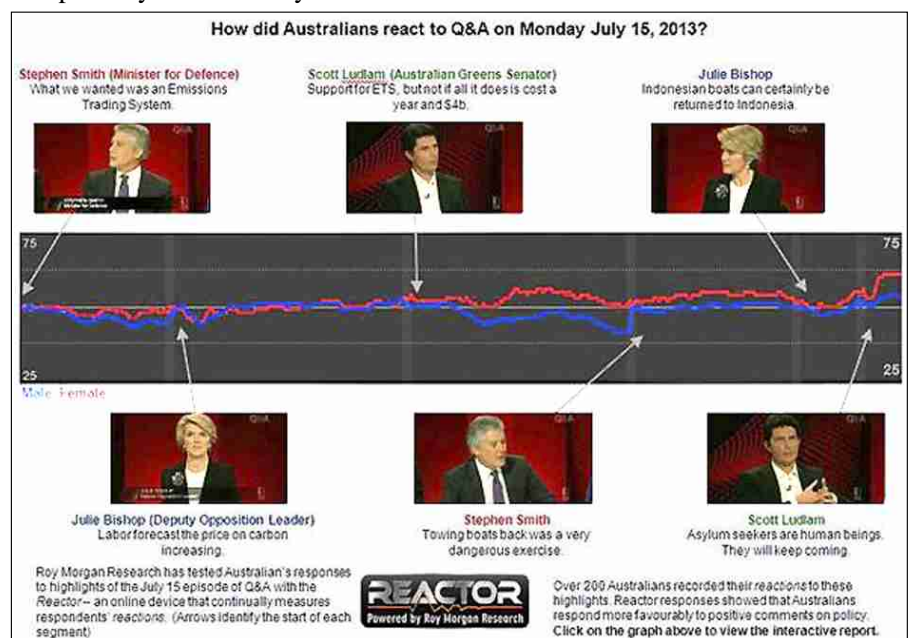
How did Australians react to Q&A on Monday July 15, 2013?

Stephen Smith (Minister for Defence)
What we wanted was an Emissions Trading System.

Scott Ludlam (Australian Greens Senator)
Support for ETS, but not if all it does is cost a year and $4b.

Julie Bishop
Indonesian boats can certainly be returned to Indonesia.

75

75

25

25

Male Female

Julie Bishop (Deputy Opposition Leader)
Labor forecast the price on carbon increasing.

Stephen Smith
Towing boats back was a very dangerous exercise.

Scott Ludlam
Asylum seekers are human beings. They will keep coming.

Roy Morgan Research has tested Australian's responses to highlights of the July 15 episode of Q&A with the Reactor – an online device that continually measures respondents' reactions. (Arrows identify the start of each segment)

REACTOR
Powered by Roy Morgan Research

Over 200 Australians recorded their reactions to these highlights. Reactor responses showed that Australians respond more favourably to positive comments on policy.
Click on the graph above to view the interactive report.